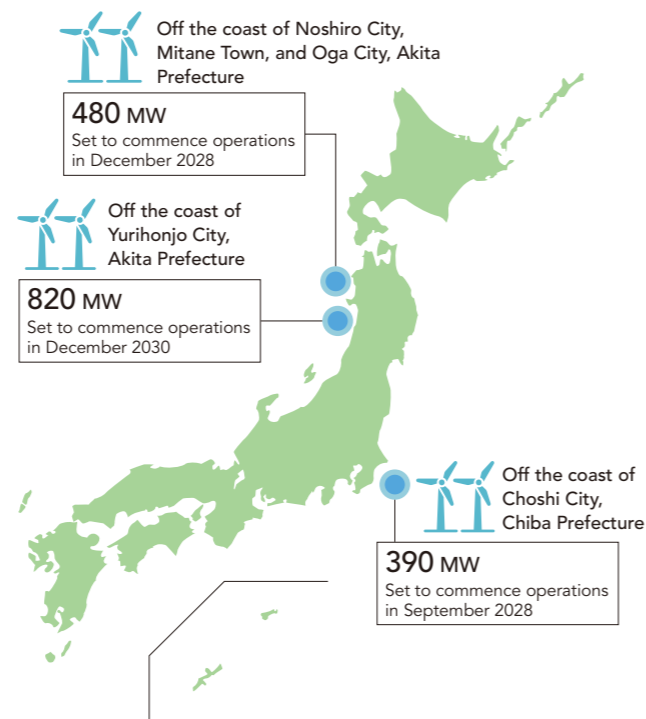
Off the coast of Noshiro City, Mitane Town, and Oga City, Akita Prefecture

480 MW
Set to commence operations in December 2028

Off the coast of Yurihonjo City, Akita Prefecture

820 MW
Set to commence operations in December 2030

Off the coast of Choshi City, Chiba Prefecture

390 MW
Set to commence operations in September 2028